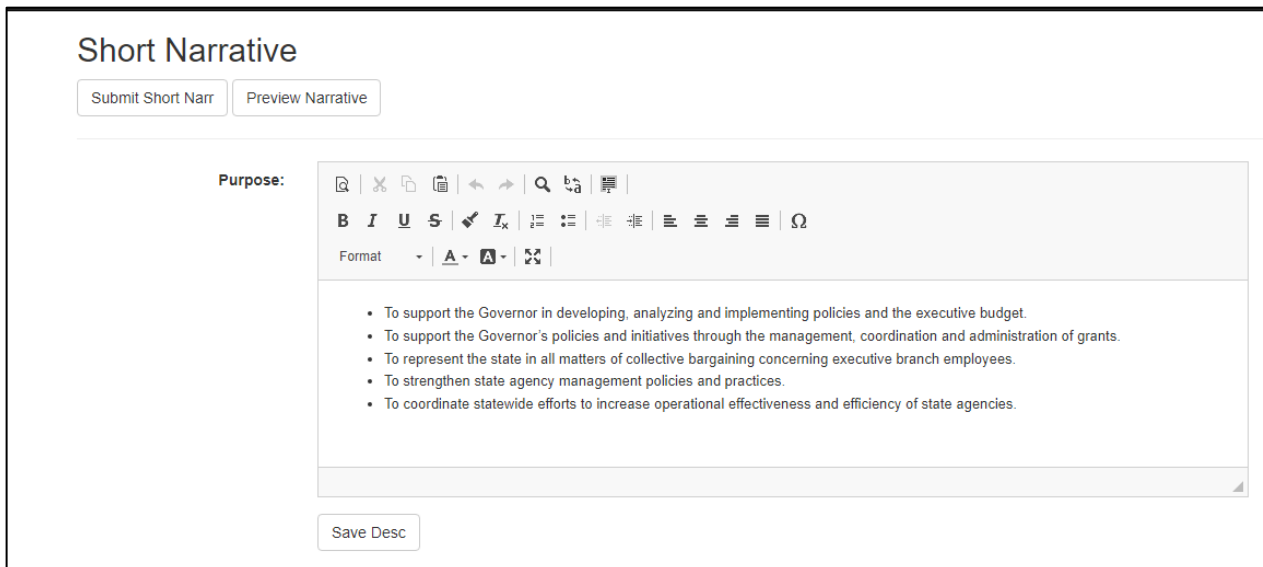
Short Narrative

Submit Short Narr

Preview Narrative

Purpose:

B I U S

Format

Ω

- To support the Governor in developing, analyzing and implementing policies and the executive budget.
- To support the Governor's policies and initiatives through the management, coordination and administration of grants.
- To represent the state in all matters of collective bargaining concerning executive branch employees.
- To strengthen state agency management policies and practices.
- To coordinate statewide efforts to increase operational effectiveness and efficiency of state agencies.

Save Desc